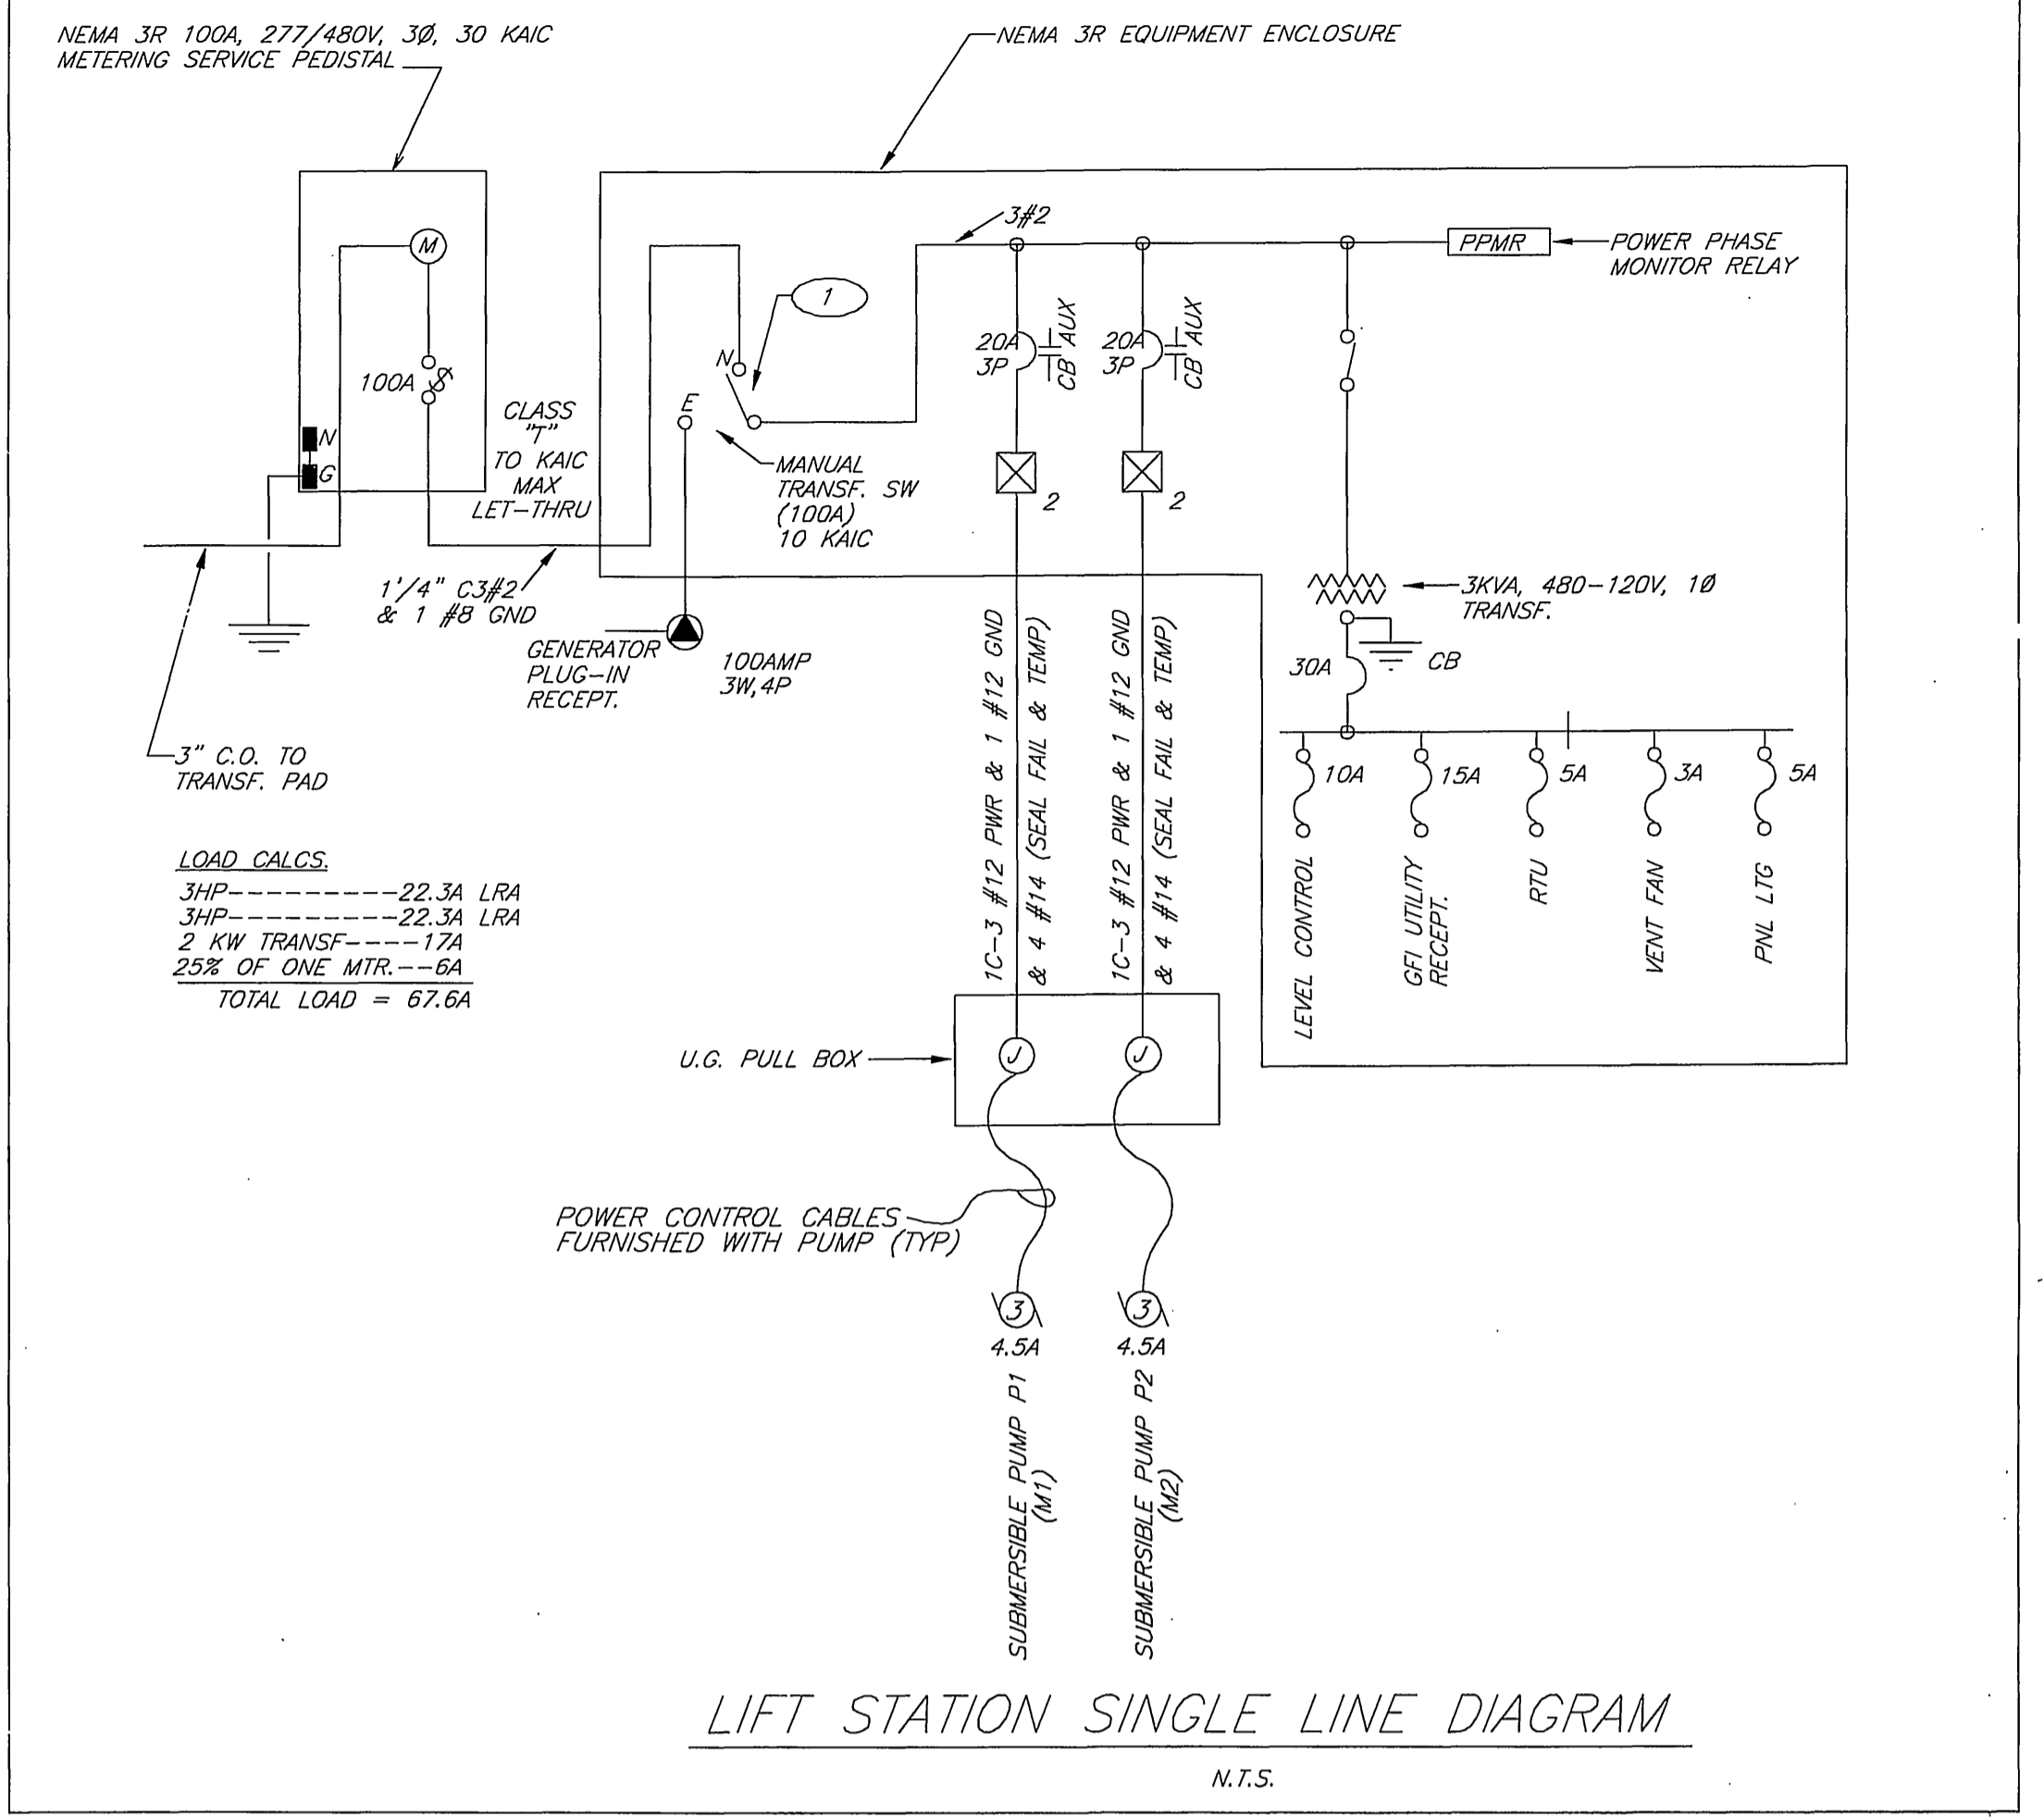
NEMA 3R 100A, 277/480V, 3Ø, 30 KAIC METERING SERVICE PEDISTAL

NEMA 3R EQUIPMENT ENCLOSURE

M

100A

N

G

CLASS "T" TO KAIC MAX LET–THRU

3#2

PPMR

POWER PHASE MONITOR RELAY

1

N

E

MANUAL TRANSF. SW (100A) 10 KAIC

20A 3P

CB AUX

20A 3P

CB AUX

2

2

1'/4" C3#2 & 1 #8 GND

GENERATOR PLUG–IN RECEPT.

100AMP 3W,4P

3KVA, 480–120V, 1Ø TRANSF.

30A

CB

3" C.O. TO TRANSF. PAD

1C–3 #12 PWR & 1 #12 GND & 4 #14 (SEAL FAIL & TEMP)

1C–3 #12 PWR & 1 #12 GND & 4 #14 (SEAL FAIL & TEMP)

10A

15A

5A

3A

5A

LEVEL CONTROL

GFI UTILITY RECEPT.

RTU

VENT FAN

PNL LTG

LOAD CALCS.
3HP––––––––––22.3A LRA
3HP––––––––––22.3A LRA
2 KW TRANSF––––17A
25% OF ONE MTR.––6A
TOTAL LOAD = 67.6A

U.G. PULL BOX

J

J

POWER CONTROL CABLES FURNISHED WITH PUMP (TYP)

3

3

4.5A

4.5A

SUBMERSIBLE PUMP P1 (M1)

SUBMERSIBLE PUMP P2 (M2)

LIFT STATION SINGLE LINE DIAGRAM

N.T.S.